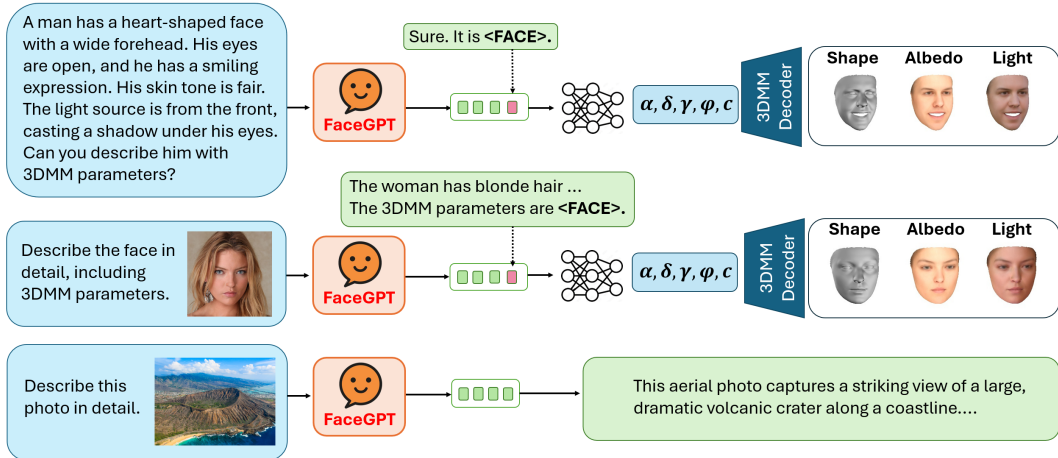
A man has a heart-shaped face with a wide forehead. His eyes are open, and he has a smiling expression. His skin tone is fair. The light source is from the front, casting a shadow under his eyes. Can you describe him with 3DMM parameters?

FaceGPT

Sure. It is **<FACE>.**

$\boldsymbol{\alpha}, \boldsymbol{\delta}, \boldsymbol{\gamma}, \boldsymbol{\varphi}, \boldsymbol{c}$

3DMM Decoder

Shape

Albedo

Light

Describe the face in detail, including 3DMM parameters.

FaceGPT

The woman has blonde hair ...
The 3DMM parameters are **<FACE>.**

$\boldsymbol{\alpha}, \boldsymbol{\delta}, \boldsymbol{\gamma}, \boldsymbol{\varphi}, \boldsymbol{c}$

3DMM Decoder

Shape

Albedo

Light

Describe this photo in detail.

FaceGPT

This aerial photo captures a striking view of a large, dramatic volcanic crater along a coastline....